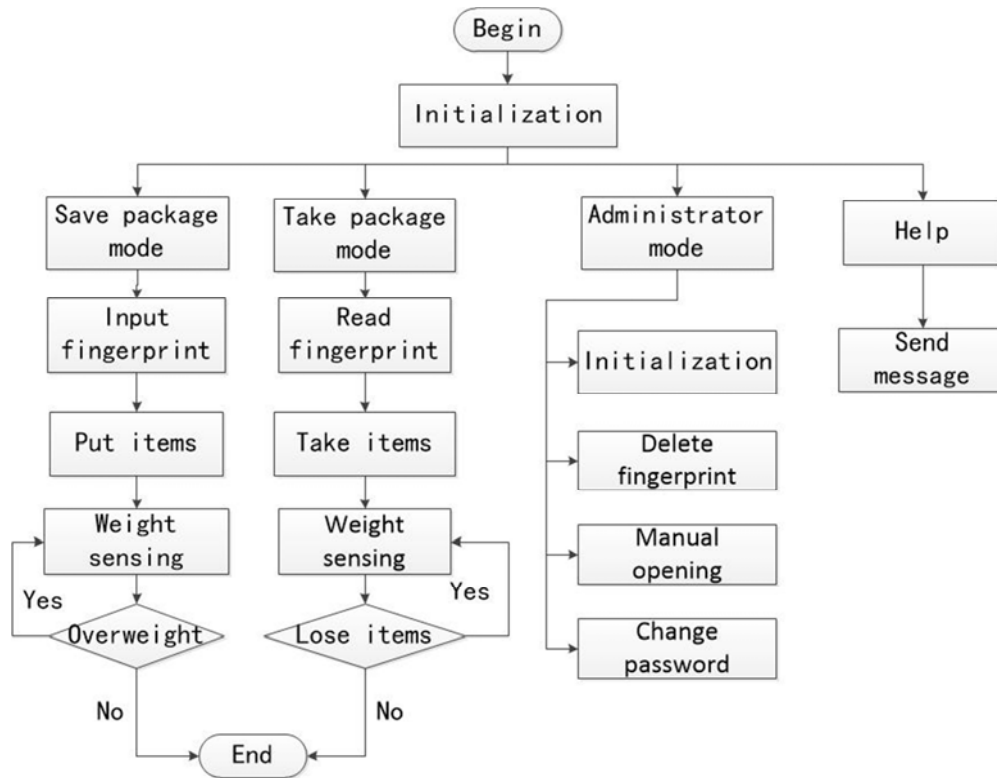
Begin

Initialization

Save package mode

Input fingerprint

Put items

Weight sensing

Yes

Overweight

No

Take package mode

Read fingerprint

Take items

Weight sensing

Yes

Lose items

No

End

Administrator mode

Initialization

Delete fingerprint

Manual opening

Change password

Help

Send message